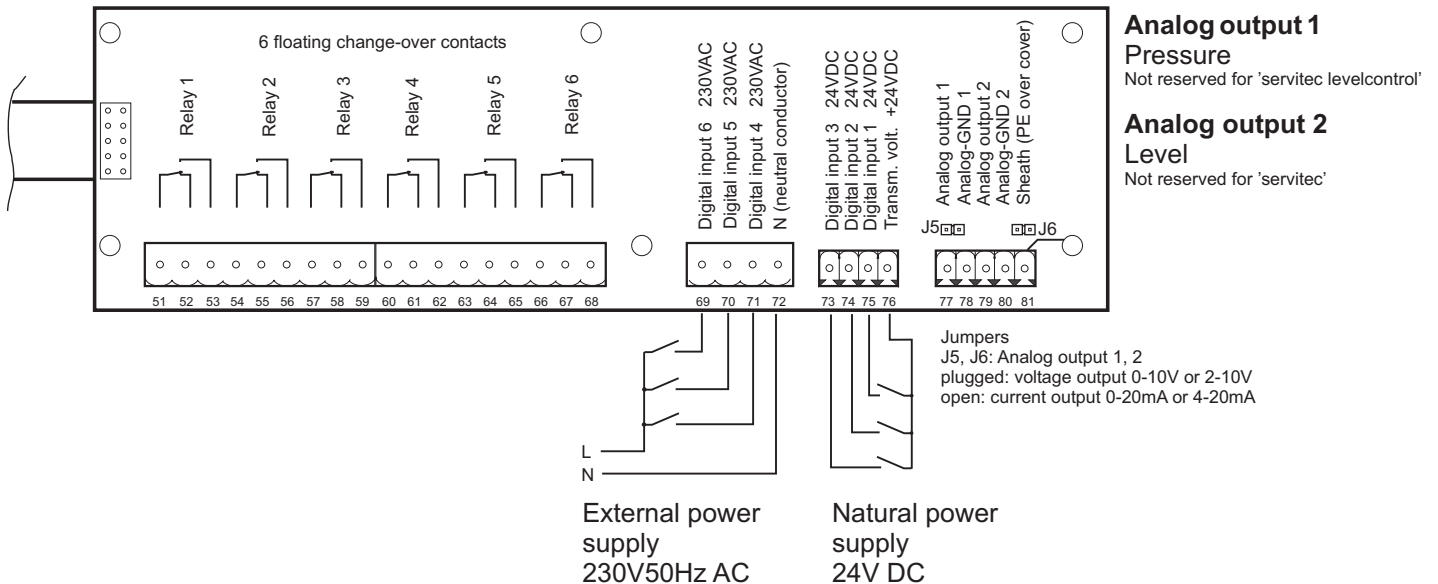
6 floating change-over contacts

Relay 1
Relay 2
Relay 3
Relay 4
Relay 5
Relay 6

Digital input 6 230VAC
Digital input 5 230VAC
Digital input 4 230VAC
N (neutral conductor)

Digital input 3 24VDC
Digital input 2 24VDC
Digital input 1 24VDC
Transm. volt. +24VDC

Analog output 1
Analog-GND 1
Analog output 2
Analog-GND 2
Sheath (PE over cover)

J5 J6

51 52 53 54 55 56 57 58 59 60 61 62 63 64 65 66 67 68 69 70 71 72 73 74 75 76 77 78 79 80 81

**Analog output 1**
Pressure
Not reserved for 'servitec levelcontrol'

**Analog output 2**
Level
Not reserved for 'servitec'

Jumpers
J5, J6: Analog output 1, 2
plugged: voltage output 0-10V or 2-10V
open: current output 0-20mA or 4-20mA

L
N

External power supply
230V50Hz AC

Natural power supply
24V DC